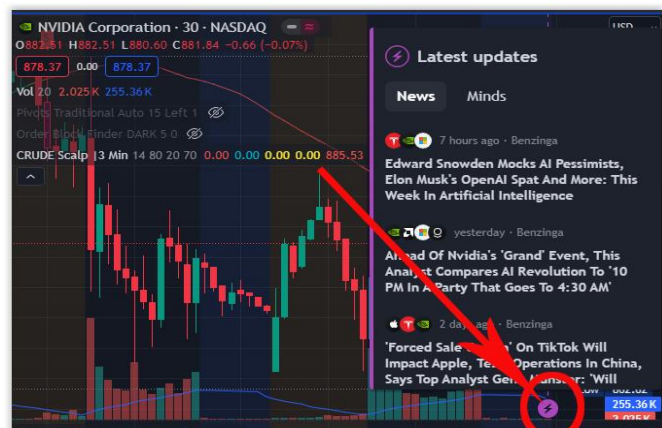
NVIDIA Corporation · 30 · NASDAQ
O882.51 H882.51 L880.60 C881.84 −0.66 (−0.07%)
878.37 0.00 878.37
Vol 20 2.025 K 255.36 K
Pivots Traditional Auto 15 Left 1
Order Block Finder DARK 5 0
CRUDE Scalp | 3 Min 14 80 20 70 0.00 0.00 0.00 0.00 885.53
USD
Latest updates
News Minds
7 hours ago · Benzinga
Edward Snowden Mocks AI Pessimists, Elon Musk's OpenAI Spat And More: This Week In Artificial Intelligence
yesterday · Benzinga
Ahead Of Nvidia's 'Grand' Event, This Analyst Compares AI Revolution To '10 PM In A Party That Goes To 4:30 AM'
2 day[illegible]ago · Benzinga
'Forced Sale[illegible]' On TikTok Will Impact Apple, Te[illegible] Operations In China, Says Top Analyst Ge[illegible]nster: 'Will
255.36 K
2.025 K